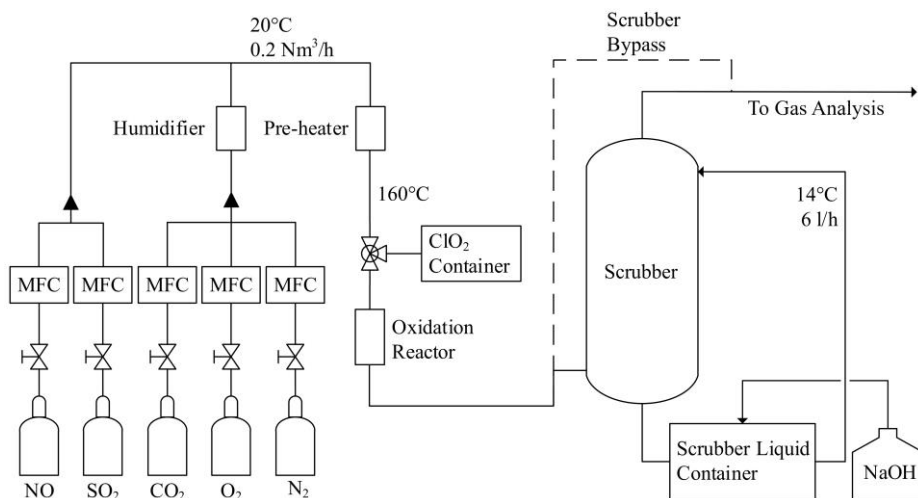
20°C
0.2 Nm$^3$/h

Scrubber Bypass

To Gas Analysis

Humidifier

Pre-heater

160°C

14°C
6 l/h

$ClO_2$ Container

MFC MFC MFC MFC MFC

Scrubber

Oxidation Reactor

Scrubber Liquid Container

NaOH

NO $SO_2$ $CO_2$ $O_2$ $N_2$